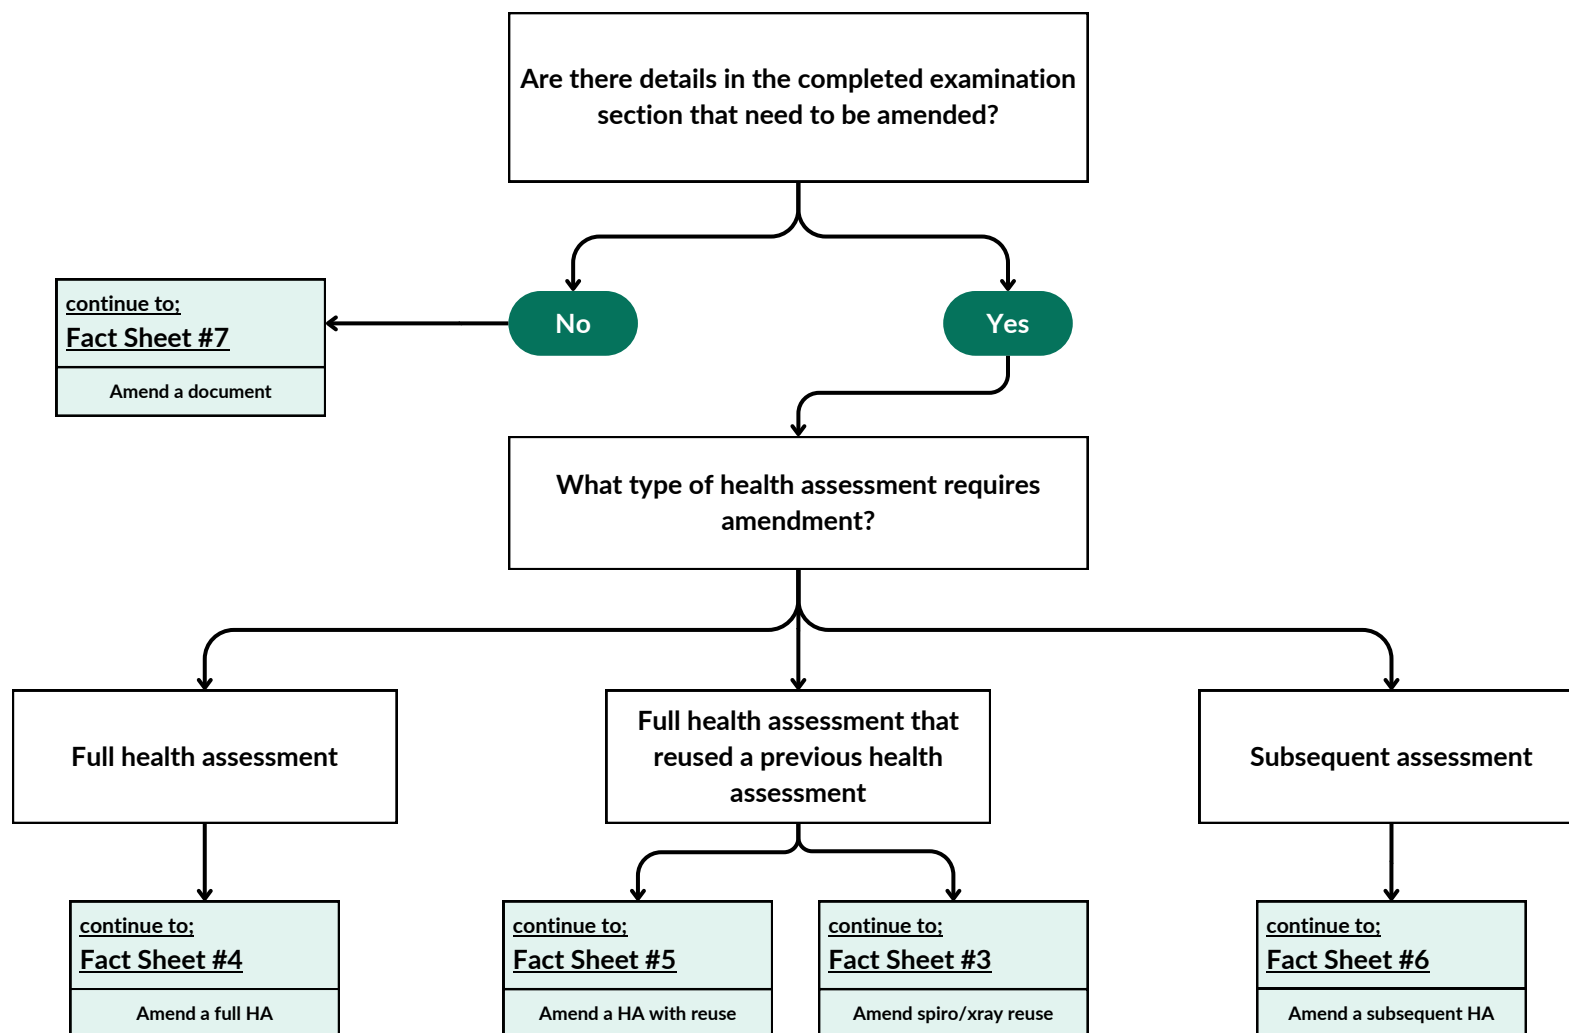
Are there details in the completed examination section that need to be amended?

continue to;
Fact Sheet #7
Amend a document

No

Yes

What type of health assessment requires amendment?

Full health assessment

Full health assessment that reused a previous health assessment

Subsequent assessment

continue to;
Fact Sheet #4
Amend a full HA

continue to;
Fact Sheet #5
Amend a HA with reuse

continue to;
Fact Sheet #3
Amend spiro/xray reuse

continue to;
Fact Sheet #6
Amend a subsequent HA